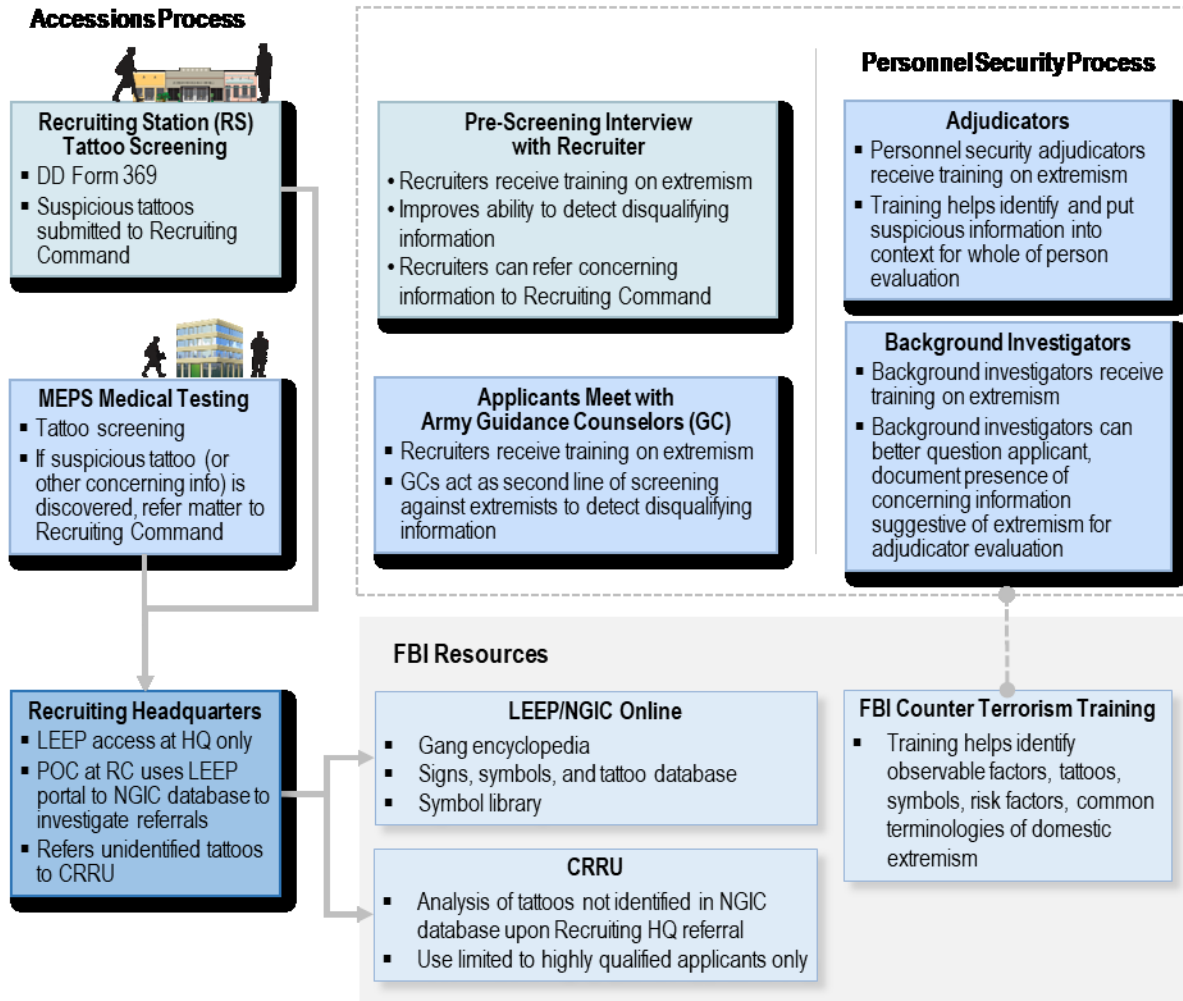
Accessions Process

Recruiting Station (RS) Tattoo Screening
▪ DD Form 369
▪ Suspicious tattoos submitted to Recruiting Command

MEPS Medical Testing
▪ Tattoo screening
▪ If suspicious tattoo (or other concerning info) is discovered, refer matter to Recruiting Command

Recruiting Headquarters
▪ LEEP access at HQ only
▪ POC at RC uses LEEP portal to NGIC database to investigate referrals
▪ Refers unidentified tattoos to CRRU

Pre-Screening Interview with Recruiter
• Recruiters receive training on extremism
• Improves ability to detect disqualifying information
• Recruiters can refer concerning information to Recruiting Command

Applicants Meet with Army Guidance Counselors (GC)
▪ Recruiters receive training on extremism
▪ GCs act as second line of screening against extremists to detect disqualifying information

Personnel Security Process

Adjudicators
▪ Personnel security adjudicators receive training on extremism
▪ Training helps identify and put suspicious information into context for whole of person evaluation

Background Investigators
▪ Background investigators receive training on extremism
▪ Background investigators can better question applicant, document presence of concerning information suggestive of extremism for adjudicator evaluation

FBI Resources

LEEP/NGIC Online
▪ Gang encyclopedia
▪ Signs, symbols, and tattoo database
▪ Symbol library

CRRU
▪ Analysis of tattoos not identified in NGIC database upon Recruiting HQ referral
▪ Use limited to highly qualified applicants only

FBI Counter Terrorism Training
▪ Training helps identify observable factors, tattoos, symbols, risk factors, common terminologies of domestic extremism